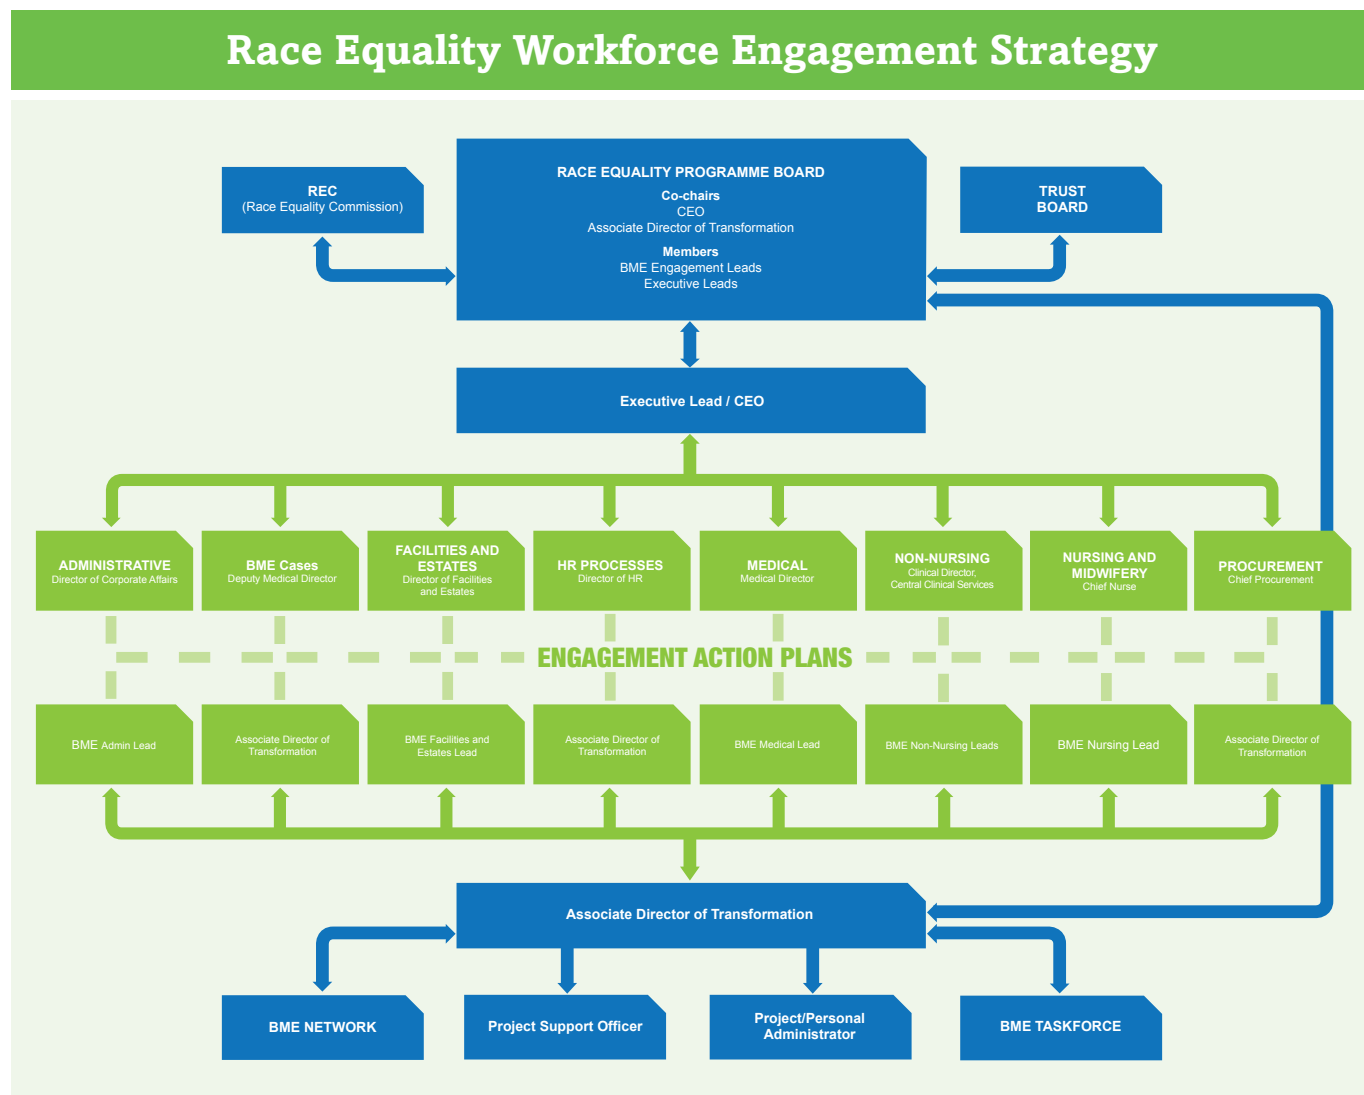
Race Equality Workforce Engagement Strategy

REC
(Race Equality Commission)

RACE EQUALITY PROGRAMME BOARD
Co-chairs
CEO
Associate Director of Transformation
Members
BME Engagement Leads
Executive Leads

TRUST
BOARD

Executive Lead / CEO

ADMINISTRATIVE
Director of Corporate Affairs

BME Cases
Deputy Medical Director

FACILITIES AND ESTATES
Director of Facilities and Estates

HR PROCESSES
Director of HR

MEDICAL
Medical Director

NON-NURSING
Clinical Director, Central Clinical Services

NURSING AND MIDWIFERY
Chief Nurse

PROCUREMENT
Chief Procurement

ENGAGEMENT ACTION PLANS

BME Admin Lead

Associate Director of Transformation

BME Facilities and Estates Lead

Associate Director of Transformation

BME Medical Lead

BME Non-Nursing Leads

BME Nursing Lead

Associate Director of Transformation

Associate Director of Transformation

BME NETWORK

Project Support Officer

Project/Personal Administrator

BME TASKFORCE